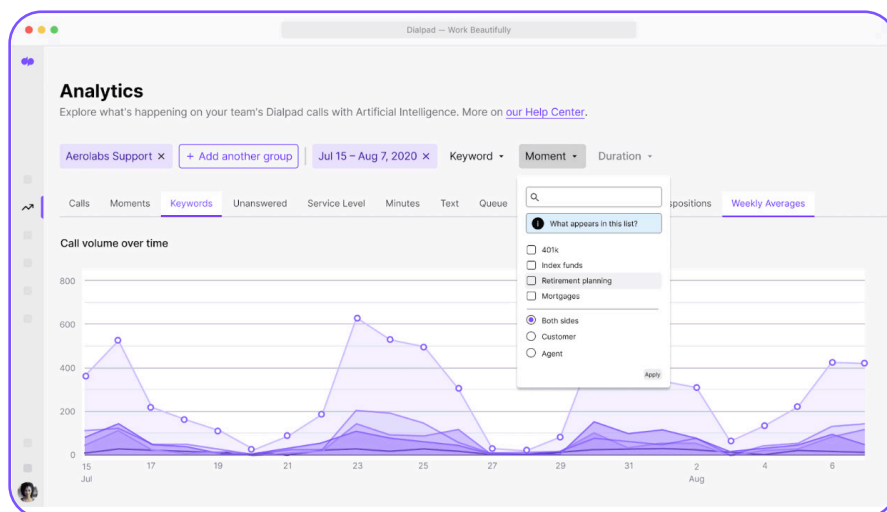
Dialpad — Work Beautifully

Analytics

Explore what's happening on your team's Dialpad calls with Artificial Intelligence. More on our Help Center.

Aerolabs Support ×
+ Add another group
Jul 15 – Aug 7, 2020 ×
Keyword
Moment
Duration

Calls
Moments
Keywords
Unanswered
Service Level
Minutes
Text
Queue
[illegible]spositions
Weekly Averages

What appears in this list?

401k
Index funds
Retirement planning
Mortgages

Both sides
Customer
Agent

Apply

Call volume over time

800
600
400
200
0

15
Jul
17
19
21
23
25
27
29
31
2
Aug
4
6